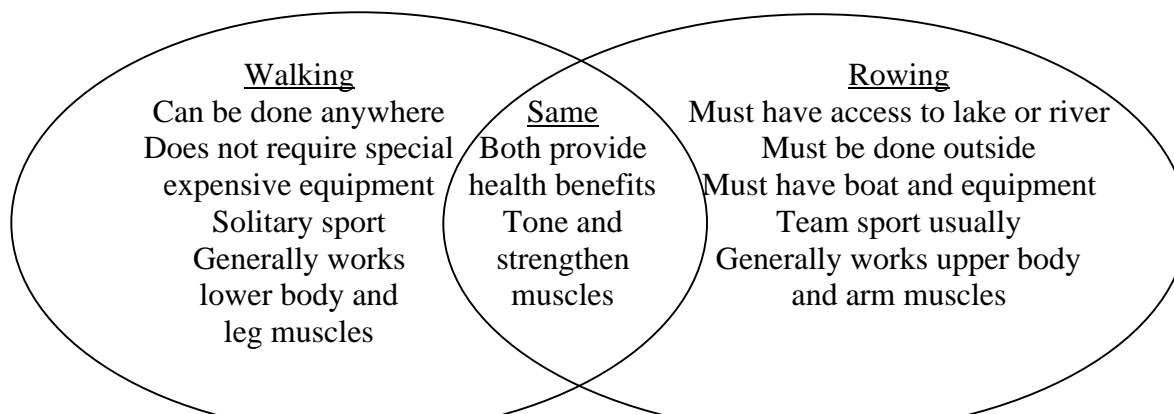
Walking
Can be done anywhere
Does not require special expensive equipment
Solitary sport
Generally works lower body and leg muscles

Same
Both provide health benefits
Tone and strengthen muscles

Rowing
Must have access to lake or river
Must be done outside
Must have boat and equipment
Team sport usually
Generally works upper body and arm muscles